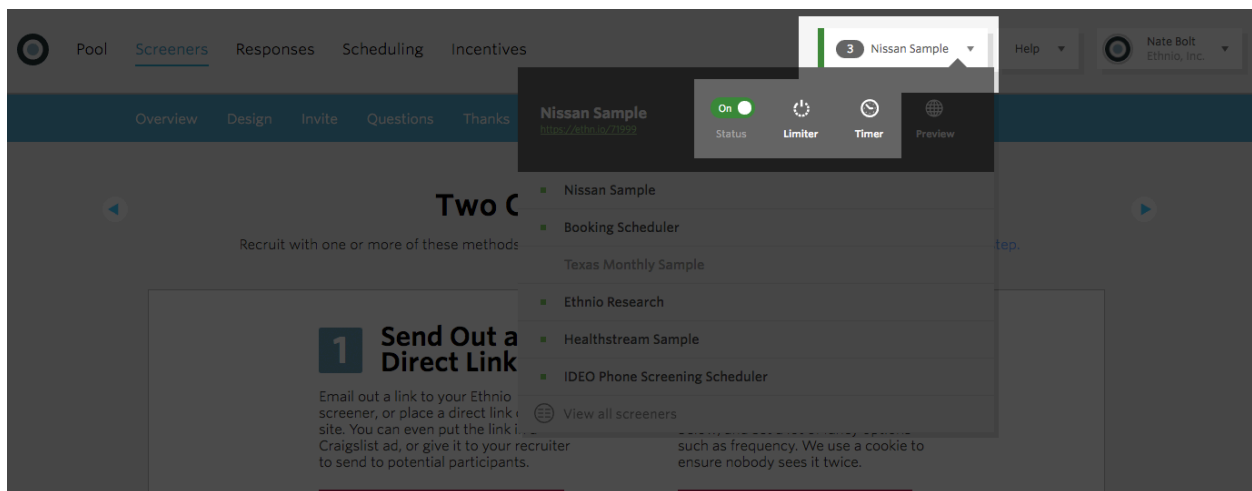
Pool Screeners Responses Scheduling Incentives

3 Nissan Sample ▾

Help ▾

Nate Bolt
Ethnio, Inc. ▾

Overview Design Invite Questions Thanks

Nissan Sample
https://ethn.io/71999

On
Status

Limiter

Timer

Preview

Nissan Sample

Booking Scheduler

Texas Monthly Sample

Ethnio Research

Healthstream Sample

IDEO Phone Screening Scheduler

View all screeners

Two C

Recruit with one or more of these methods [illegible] tep.

1 Send Out a Direct Link

Email out a link to your Ethnio screener, or place a direct link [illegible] site. You can even put the link i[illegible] Craigslist ad, or give it to your recruiter to send to potential participants.

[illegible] such as frequency. We use a cookie to ensure nobody sees it twice.